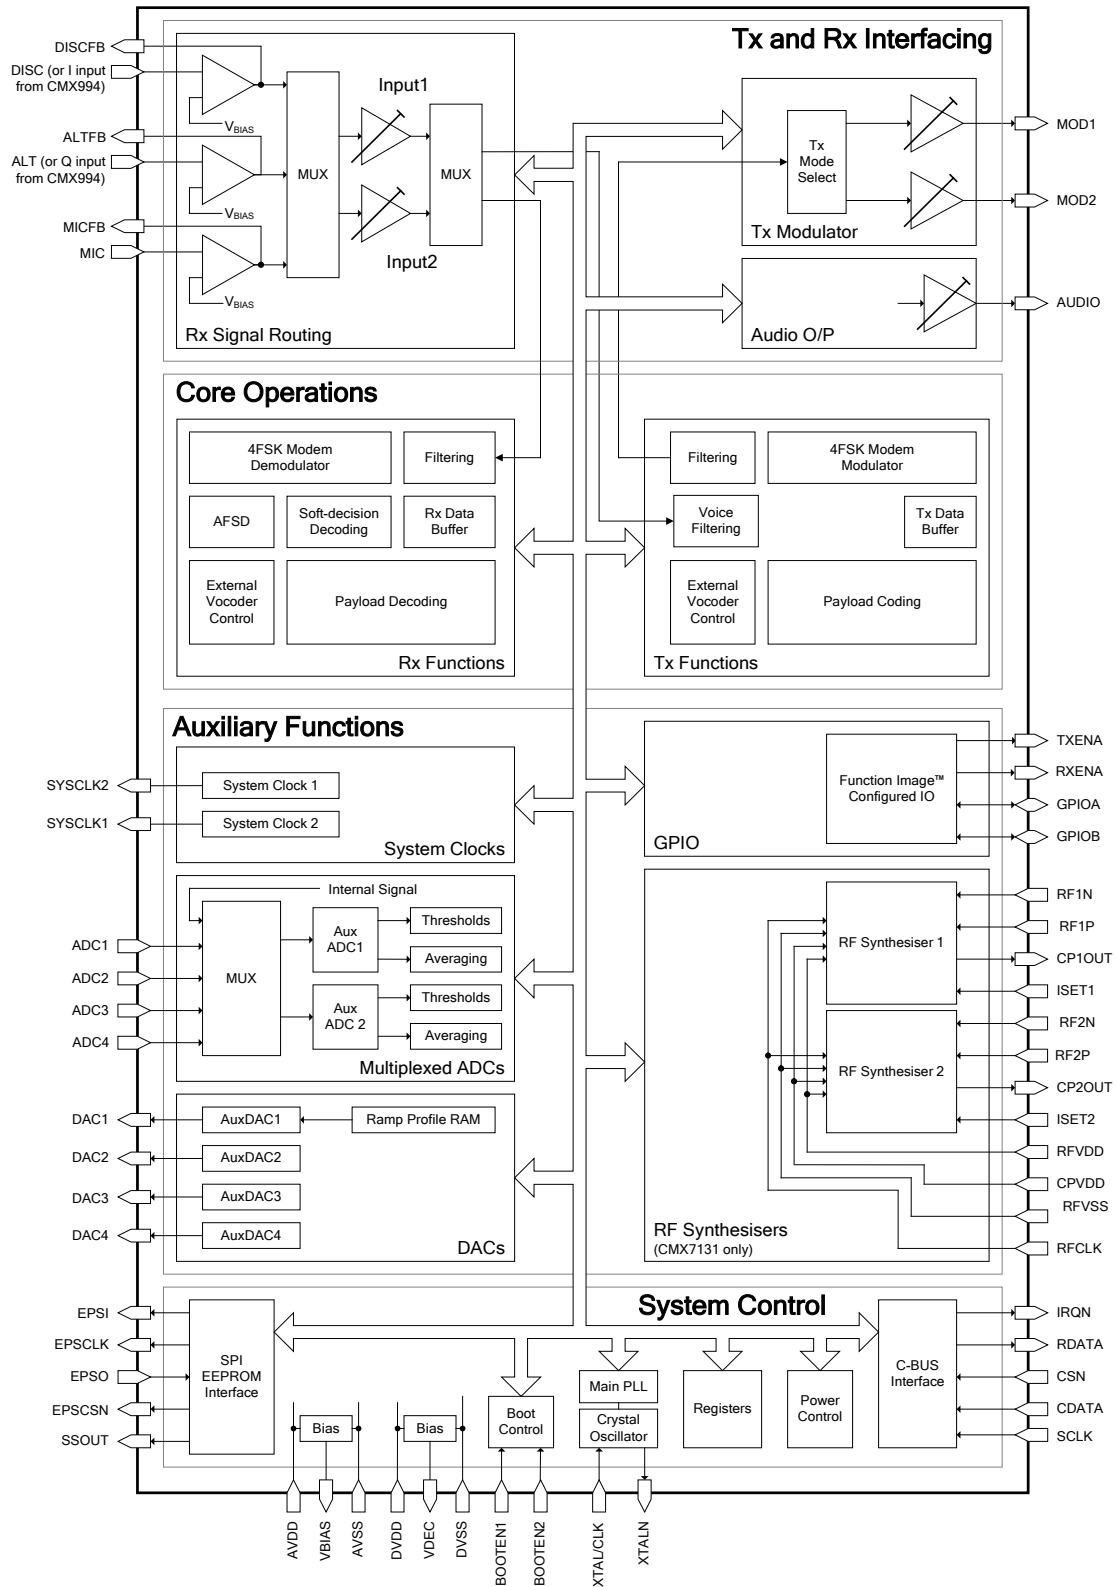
Tx and Rx Interfacing

DISCFB
DISC (or I input from CMX994)
ALTFB
ALT (or Q input from CMX994)
MICFB
MIC

$V_{BIAS}$
$V_{BIAS}$
$V_{BIAS}$

MUX
Input1
MUX
Input2

Rx Signal Routing

Tx Mode Select
Tx Modulator
MOD1
MOD2

Audio O/P
AUDIO

Core Operations

4FSK Modem Demodulator
Filtering
AFSD
Soft-decision Decoding
Rx Data Buffer
External Vocoder Control
Payload Decoding
Rx Functions

Filtering
4FSK Modem Modulator
Voice Filtering
Tx Data Buffer
External Vocoder Control
Payload Coding
Tx Functions

Auxiliary Functions

SYSCLK2
SYSCLK1
System Clock 1
System Clock 2
System Clocks

Internal Signal
ADC1
ADC2
ADC3
ADC4
MUX
Aux ADC1
Aux ADC 2
Thresholds
Averaging
Thresholds
Averaging
Multiplexed ADCs

DAC1
DAC2
DAC3
DAC4
AuxDAC1
AuxDAC2
AuxDAC3
AuxDAC4
Ramp Profile RAM
DACs

Function Image™ Configured IO
GPIO
TXENA
RXENA
GPIOA
GPIOB

RF Synthesiser 1
RF Synthesiser 2
RF1N
RF1P
CP1OUT
ISET1
RF2N
RF2P
CP2OUT
ISET2
RFVDD
CPVDD
RFVSS
RFCLK
RF Synthesisers
(CMX7131 only)

System Control

EPSI
EPSCLK
EPSO
EPSCSN
SSOUT
SPI EEPROM Interface
Bias
Bias
Boot Control
Main PLL
Crystal Oscillator
Registers
Power Control
C-BUS Interface
IRQN
RDATA
CSN
CDATA
SCLK

AVDD
VBIAS
AVSS
DVDD
VDEC
DVSS
BOOTEN1
BOOTEN2
XTAL/CLK
XTALN